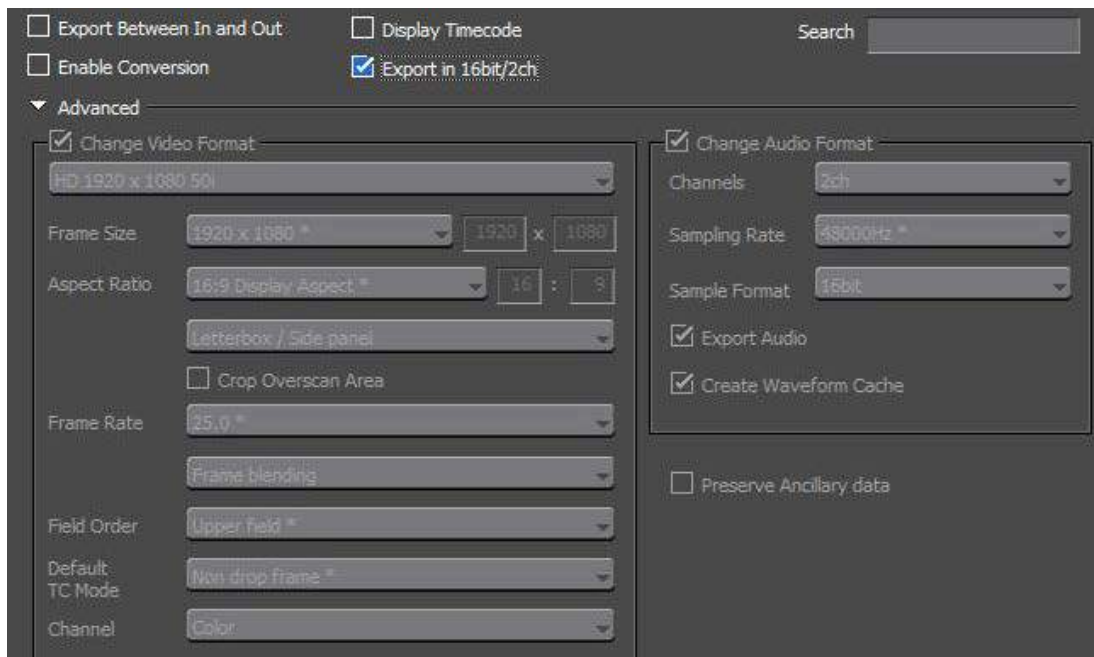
Export Between In and Out
Display Timecode
Search
Enable Conversion
Export in 16bit/2ch

Advanced

Change Video Format
HD 1920 x 1080 50i
Frame Size
1920 x 1080 *
1920 x 1080
Aspect Ratio
16:9 Display Aspect *
16 : 9
Letterbox / Side panel
Crop Overscan Area
Frame Rate
25.0 *
Frame blending
Field Order
Upper field *
Default TC Mode
Non drop frame *
Channel
Color

Change Audio Format
Channels
2ch
Sampling Rate
48000Hz *
Sample Format
16bit
Export Audio
Create Waveform Cache

Preserve Ancillary data